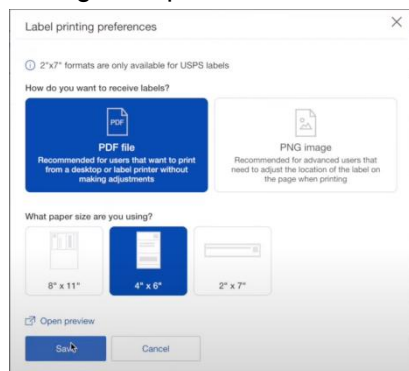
Label printing preferences

2"x7" formats are only available for USPS labels

How do you want to receive labels?

PDF

PDF file

Recommended for users that want to print from a desktop or label printer without making adjustments

PNG image

Recommended for advanced users that need to adjust the location of the label on the page when printing

What paper size are you using?

8" x 11"

4" x 6"

2" x 7"

Open preview

Save

Cancel